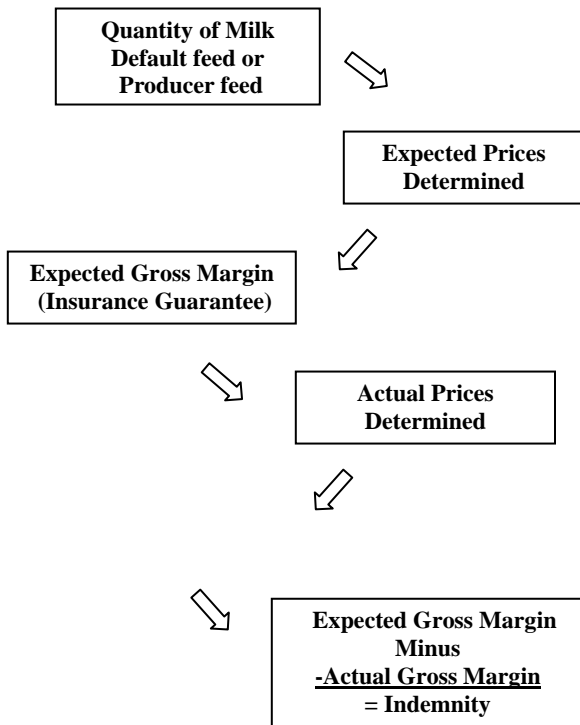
Quantity of Milk
Default feed or
Producer feed

Expected Prices
Determined

Expected Gross Margin
(Insurance Guarantee)

Actual Prices
Determined

Expected Gross Margin
Minus
-Actual Gross Margin
= Indemnity